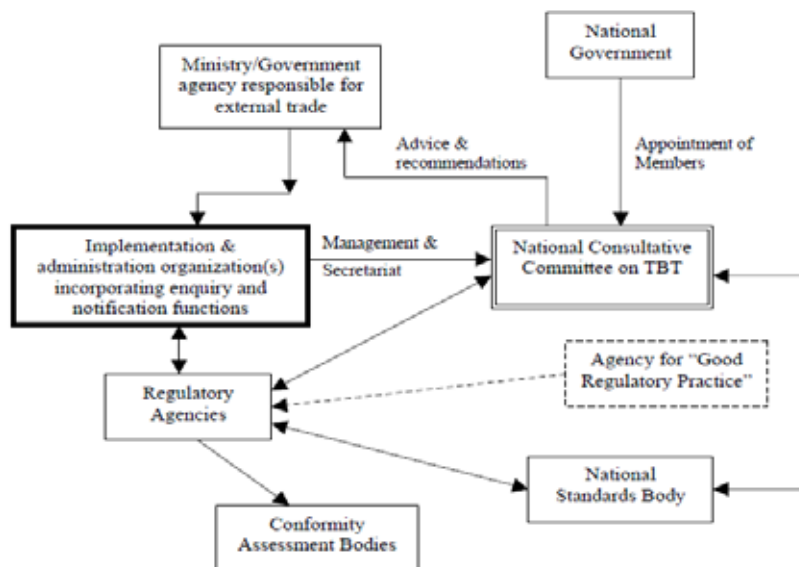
Ministry/Government agency responsible for external trade

National Government

Advice & recommendations

Appointment of Members

Implementation & administration organization(s) incorporating enquiry and notification functions

Management & Secretariat

National Consultative Committee on TBT

Agency for "Good Regulatory Practice"

Regulatory Agencies

National Standards Body

Conformity Assessment Bodies